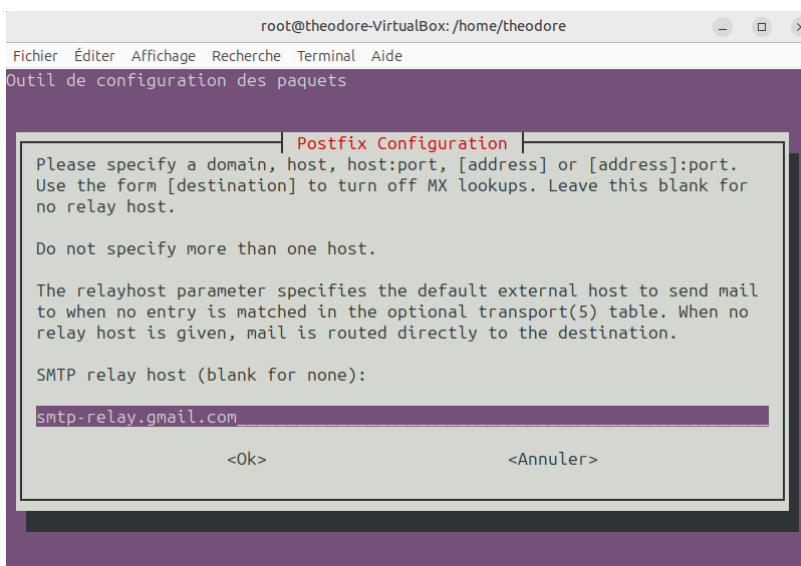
root@theodore-VirtualBox: /home/theodore

Fichier Éditer Affichage Recherche Terminal Aide

Outil de configuration des paquets

Postfix Configuration

Please specify a domain, host, host:port, [address] or [address]:port. Use the form [destination] to turn off MX lookups. Leave this blank for no relay host.

Do not specify more than one host.

The relayhost parameter specifies the default external host to send mail to when no entry is matched in the optional transport(5) table. When no relay host is given, mail is routed directly to the destination.

SMTP relay host (blank for none):

smtp-relay.gmail.com

<Ok> <Annuler>